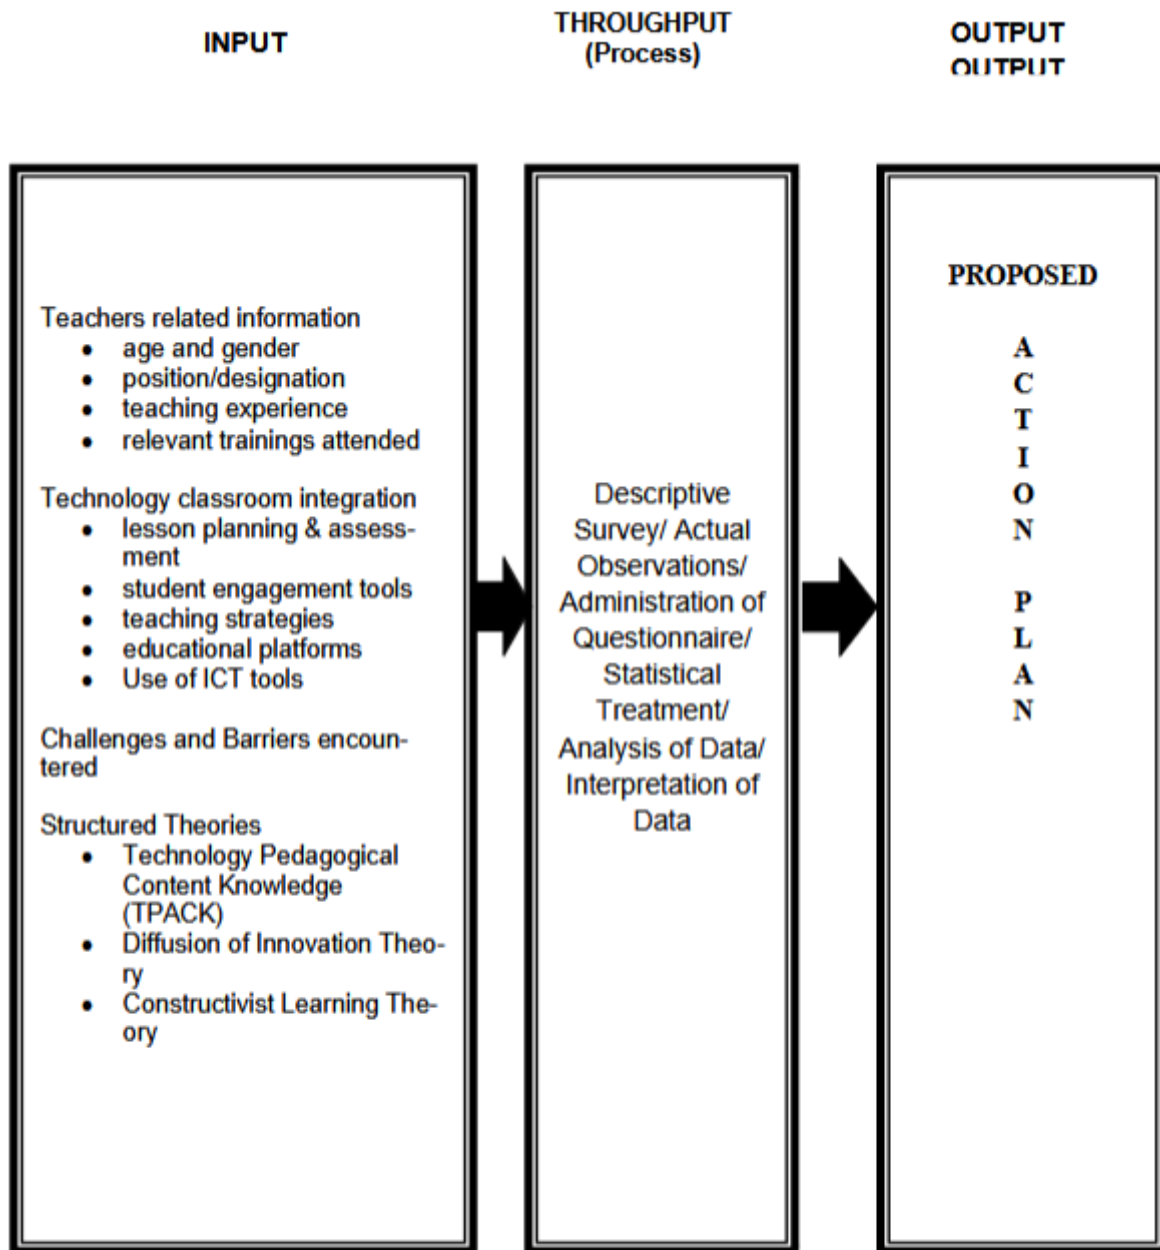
INPUT

THROUGHPUT (Process)

OUTPUT
OUTPUT

Teachers related information
- age and gender
- position/designation
- teaching experience
- relevant trainings attended

Technology classroom integration
- lesson planning & assessment
- student engagement tools
- teaching strategies
- educational platforms
- Use of ICT tools

Challenges and Barriers encountered

Structured Theories
- Technology Pedagogical Content Knowledge (TPACK)
- Diffusion of Innovation Theory
- Constructivist Learning Theory

Descriptive Survey/ Actual Observations/ Administration of Questionnaire/ Statistical Treatment/ Analysis of Data/ Interpretation of Data

PROPOSED

A
C
T
I
O
N

P
L
A
N